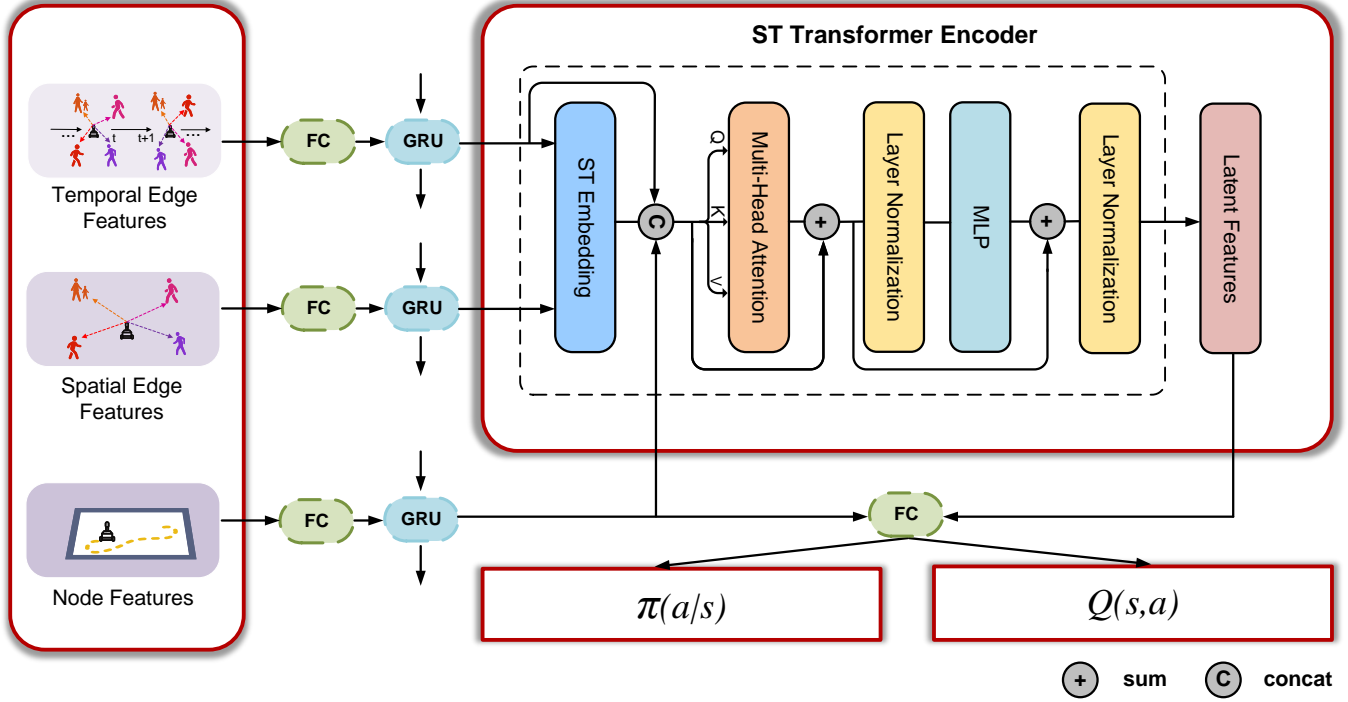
... t t+1 ...

Temporal Edge Features

Spatial Edge Features

Node Features

FC

GRU

FC

GRU

FC

GRU

ST Transformer Encoder

ST Embedding

C

Q

K

V

Multi-Head Attention

+

Layer Normalization

MLP

+

Layer Normalization

Latent Features

FC

$\pi(a/s)$

$Q(s,a)$

+ sum

C concat